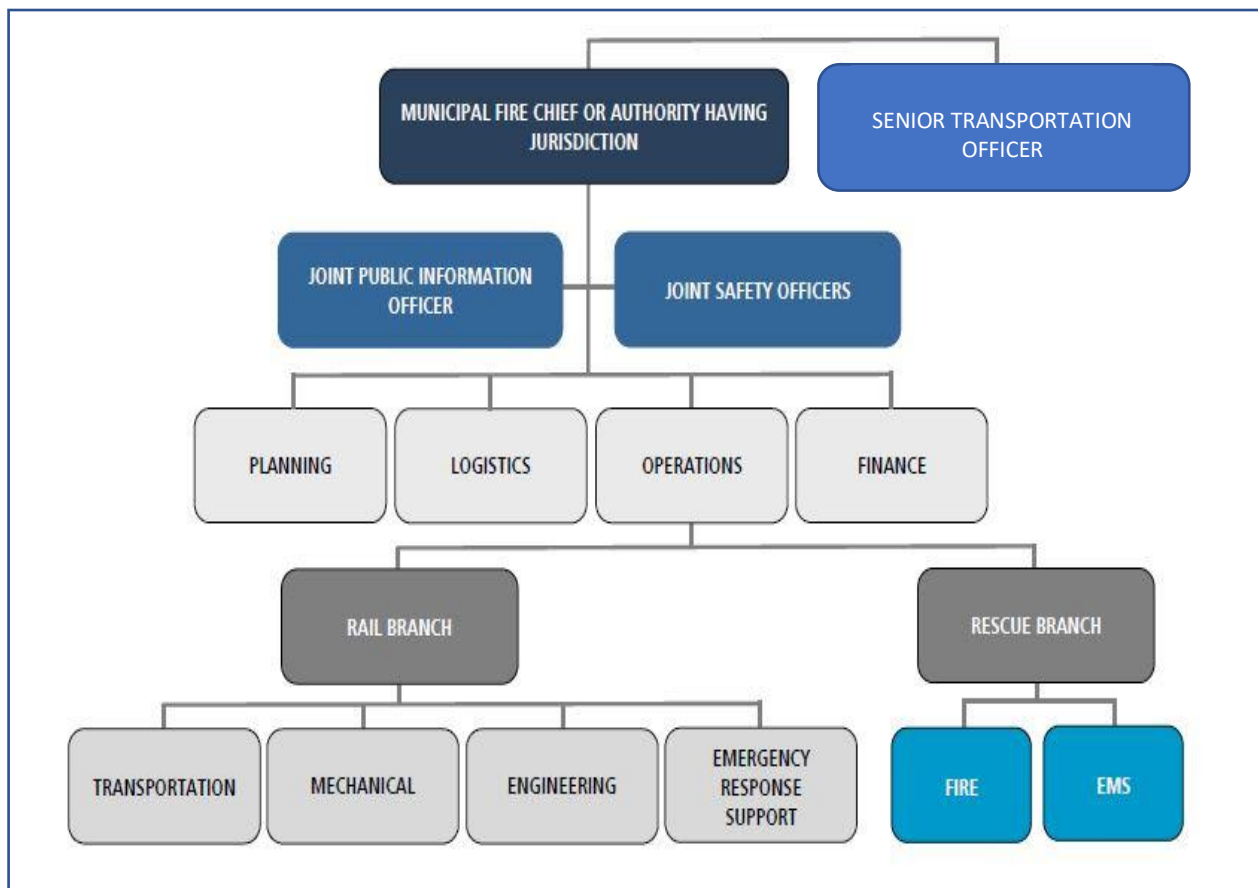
MUNICIPAL FIRE CHIEF OR AUTHORITY HAVING JURISDICTION

SENIOR TRANSPORTATION OFFICER

JOINT PUBLIC INFORMATION OFFICER

JOINT SAFETY OFFICERS

PLANNING

LOGISTICS

OPERATIONS

FINANCE

RAIL BRANCH

RESCUE BRANCH

TRANSPORTATION

MECHANICAL

ENGINEERING

EMERGENCY RESPONSE SUPPORT

FIRE

EMS